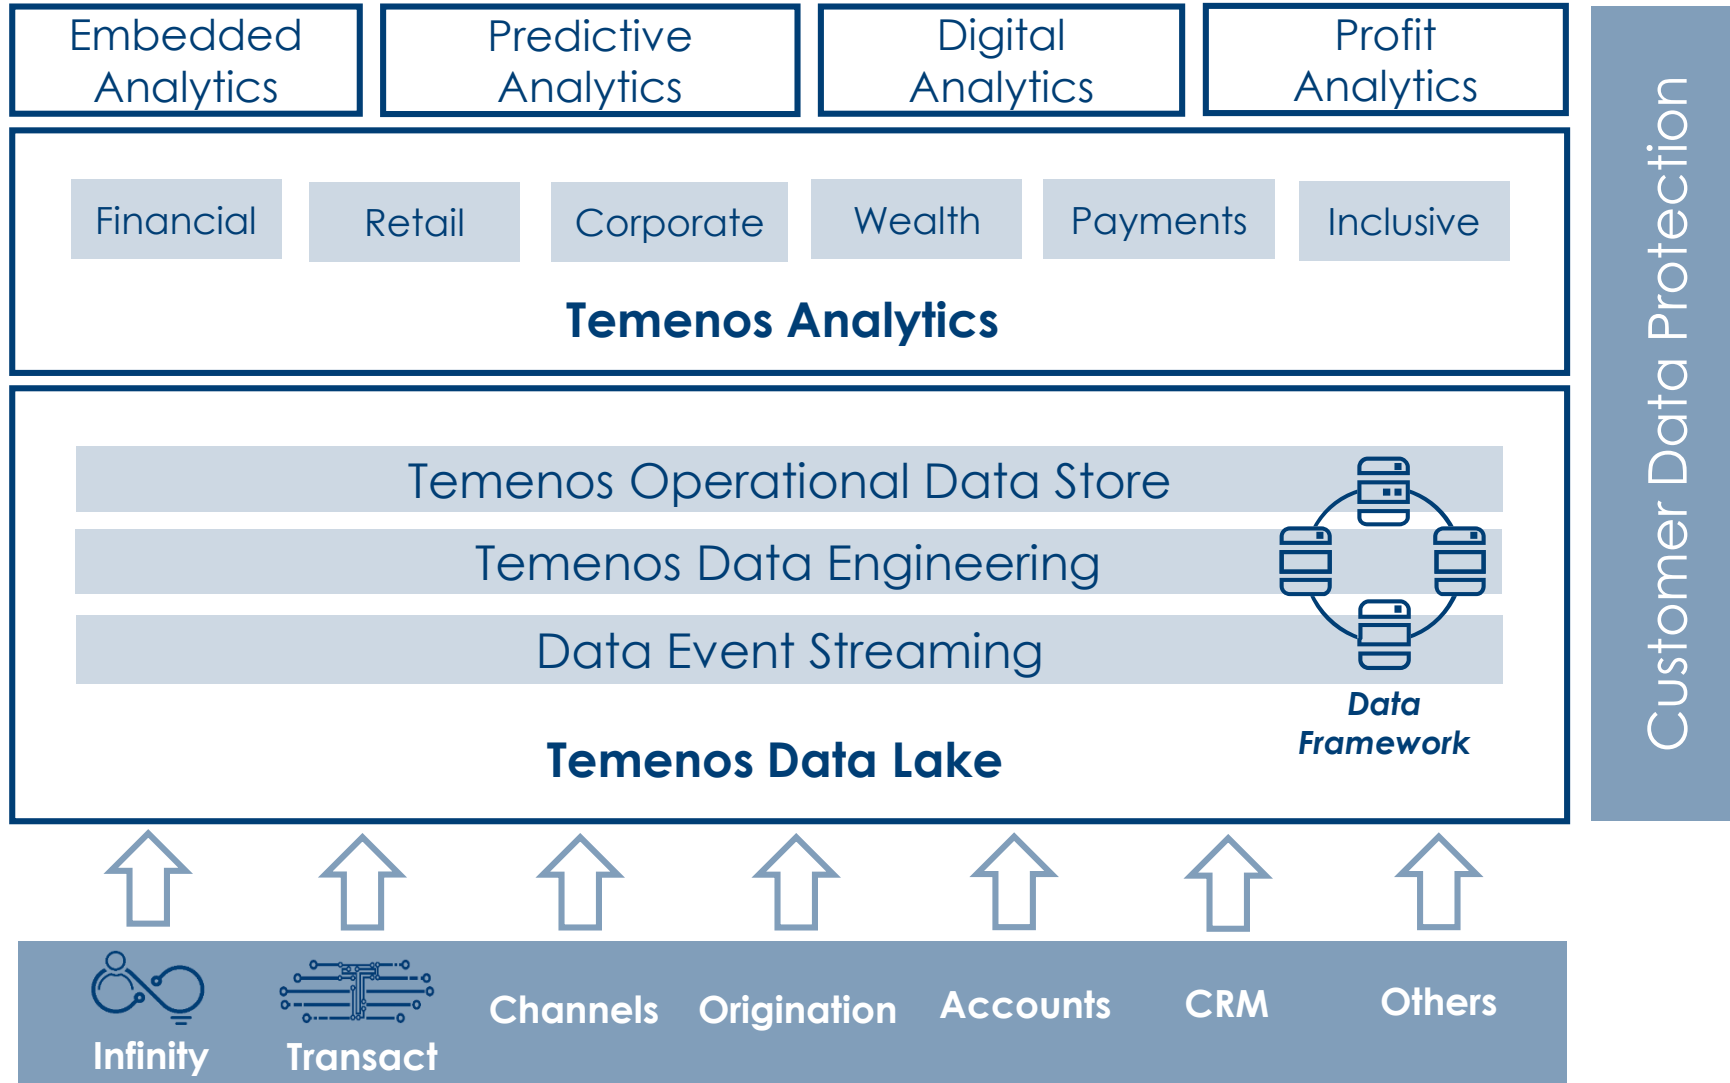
Embedded Analytics

Predictive Analytics

Digital Analytics

Profit Analytics

Customer Data Protection

Financial

Retail

Corporate

Wealth

Payments

Inclusive

Temenos Analytics

Temenos Operational Data Store

Temenos Data Engineering

Data Event Streaming

Data Framework

Temenos Data Lake

Infinity

Transact

Channels

Origination

Accounts

CRM

Others